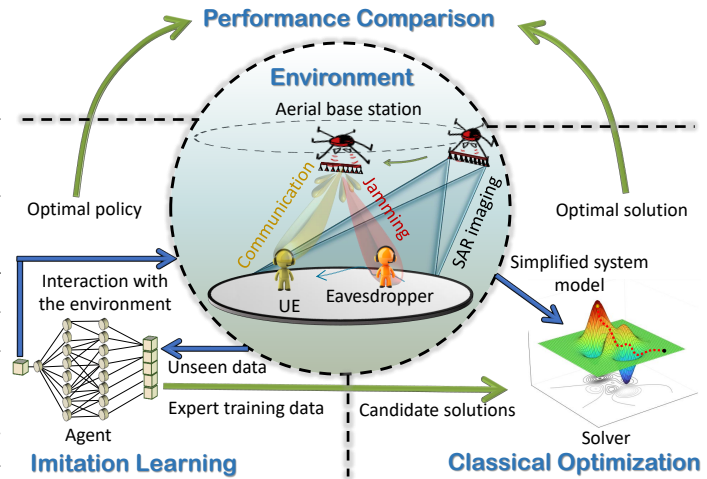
Performance Comparison

Environment

Aerial base station

Communication

Jamming

SAR imaging

UE

Eavesdropper

Optimal policy

Optimal solution

Interaction with the environment

Simplified system model

Unseen data

Expert training data

Candidate solutions

Agent

Solver

Imitation Learning

Classical Optimization